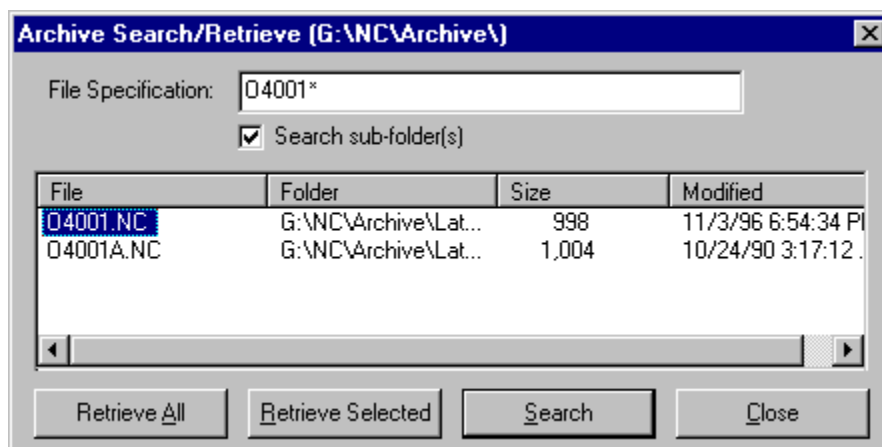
Archive Search/Retrieve (G:\NC\Archive\)

File Specification: O4001*

Search sub-folder(s)

| File | Folder | Size | Modified |
|---|---|---|---|
| O4001.NC | G:\NC\Archive\Lat... | 998 | 11/3/96 6:54:34 P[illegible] |
| O4001A.NC | G:\NC\Archive\Lat... | 1,004 | 10/24/90 3:17:12 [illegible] |

Retrieve All Retrieve Selected Search Close